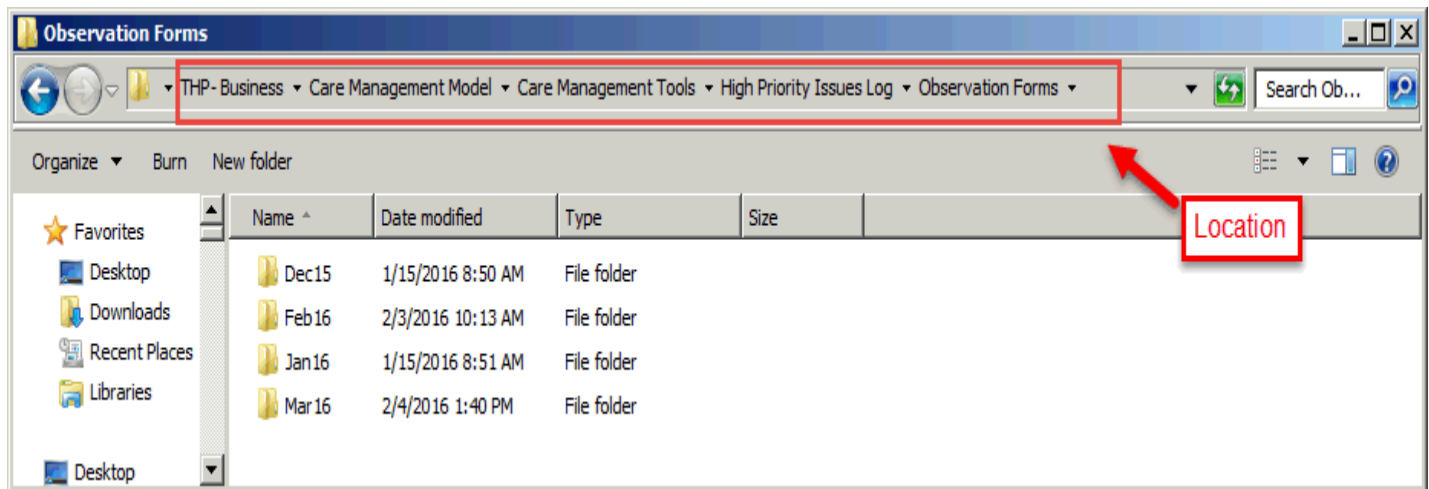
Observation Forms

THP- Business ▸ Care Management Model ▸ Care Management Tools ▸ High Priority Issues Log ▸ Observation Forms ▸

Search Ob...

Organize ▾ Burn New folder

Location

Favorites
Desktop
Downloads
Recent Places
Libraries

Desktop

| Name | Date modified | Type | Size |
|---|---|---|---|
| Dec15 | 1/15/2016 8:50 AM | File folder | |
| Feb16 | 2/3/2016 10:13 AM | File folder | |
| Jan16 | 1/15/2016 8:51 AM | File folder | |
| Mar16 | 2/4/2016 1:40 PM | File folder | |